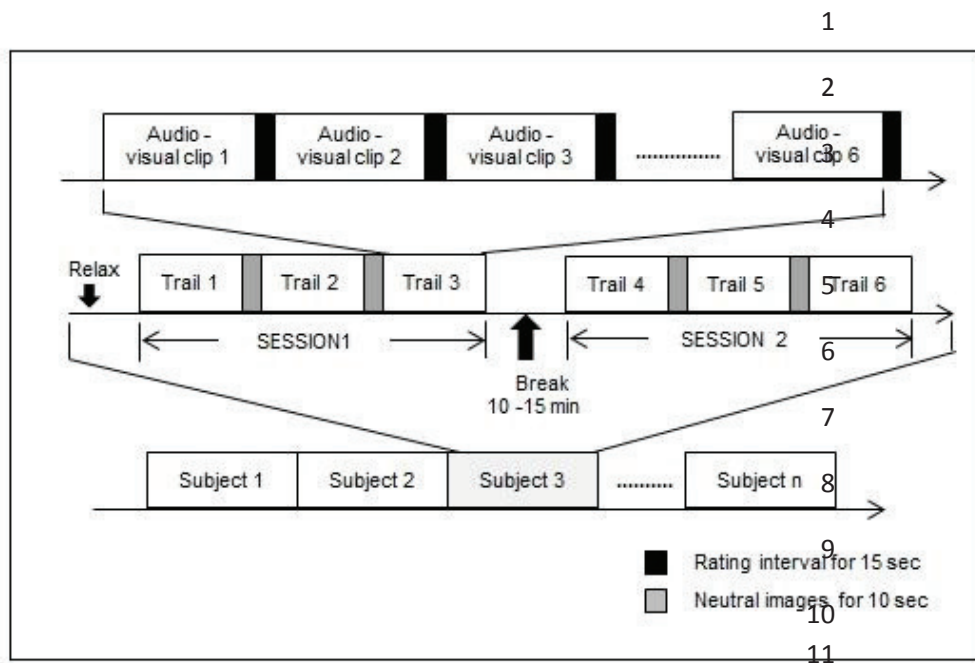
1

2

Audio - visual clip 1

Audio - visual clip 2

Audio - visual clip 3

..............

Audio - visual clip 6

3

4

Relax

Trail 1

Trail 2

Trail 3

Trail 4

Trail 5

Trail 6

5

SESSION1

SESSION 2

6

Break 10 -15 min

7

Subject 1

Subject 2

Subject 3

..........

Subject n

8

9

Rating interval for 15 sec

Neutral images for 10 sec

10

11